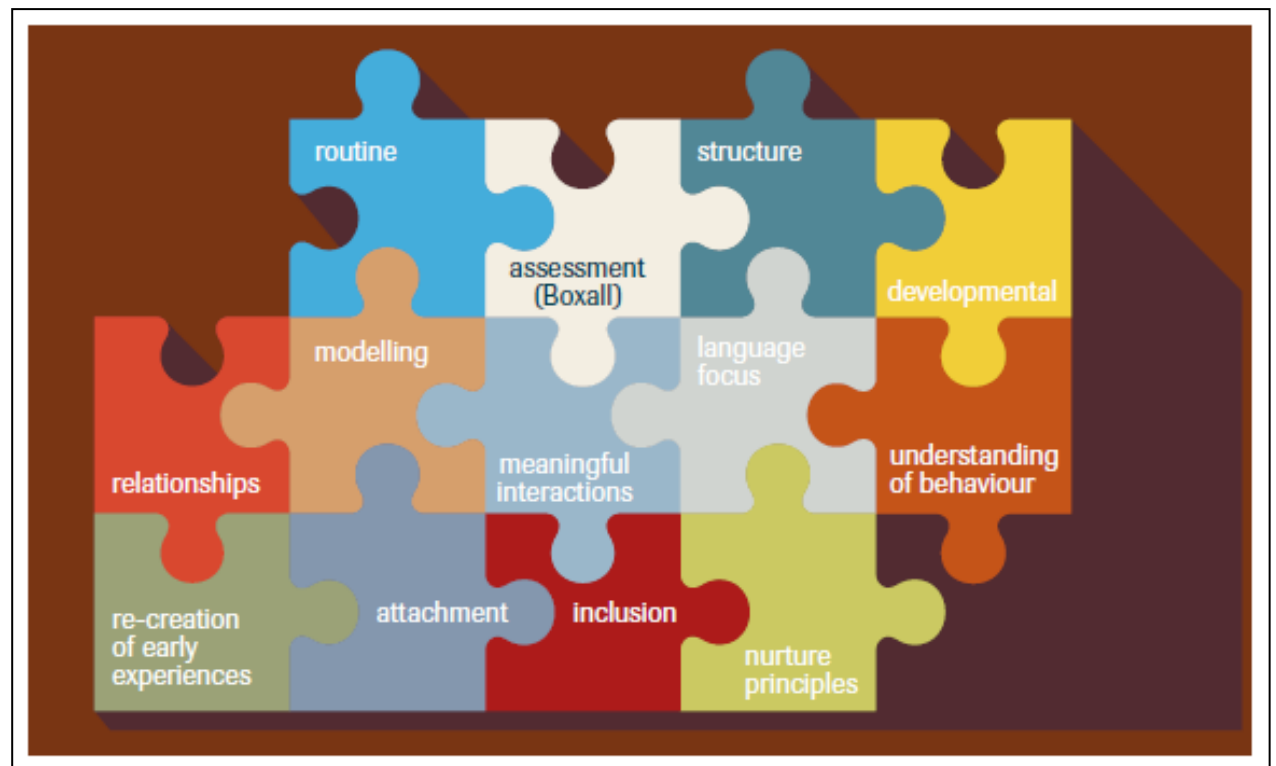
routine

assessment (Boxall)

structure

developmental

relationships

modelling

meaningful interactions

language focus

understanding of behaviour

re-creation of early experiences

attachment

inclusion

nurture principles